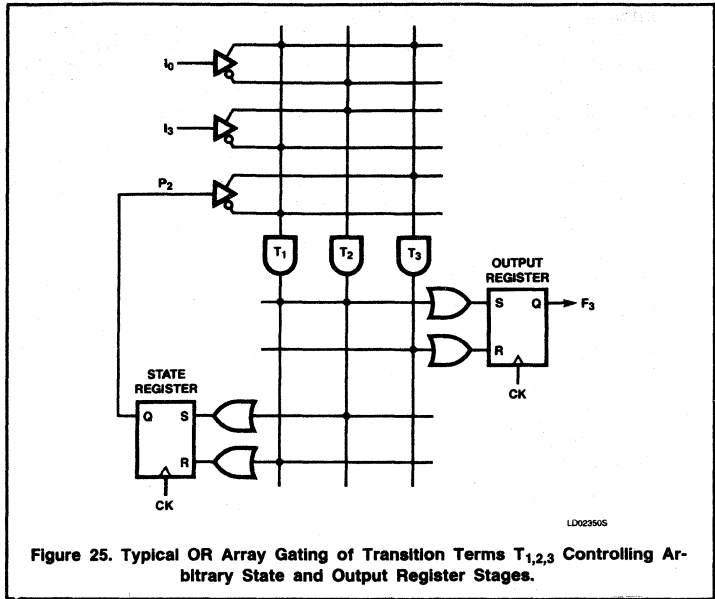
$I_0$

$I_3$

$P_2$

$T_1$

$T_2$

$T_3$

OUTPUT REGISTER

S

Q

$F_3$

R

CK

STATE REGISTER

Q

S

R

CK

LD02350S

Figure 25. Typical OR Array Gating of Transition Terms $T_{1,2,3}$ Controlling Arbitrary State and Output Register Stages.